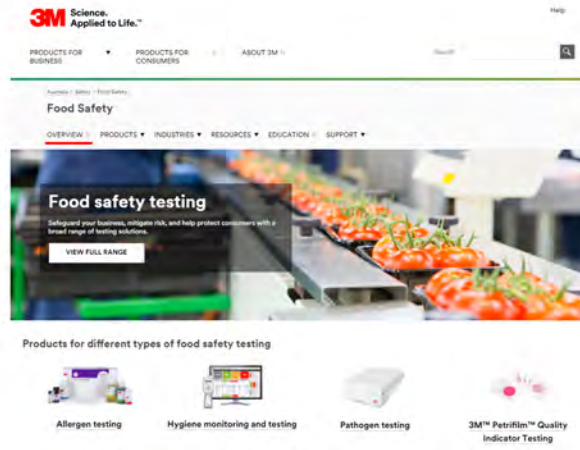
3M Science. Applied to Life.™

Help

PRODUCTS FOR BUSINESS ▼

PRODUCTS FOR CONSUMERS

ABOUT 3M

Search

Australia / Safety / Food Safety

Food Safety

OVERVIEW

PRODUCTS ▼

INDUSTRIES ▼

RESOURCES ▼

EDUCATION

SUPPORT ▼

Food safety testing

Safeguard your business, mitigate risk, and help protect consumers with a broad range of testing solutions.

VIEW FULL RANGE

Products for different types of food safety testing

Allergen testing

Hygiene monitoring and testing

Pathogen testing

3M™ Petrifilm™ Quality Indicator Testing